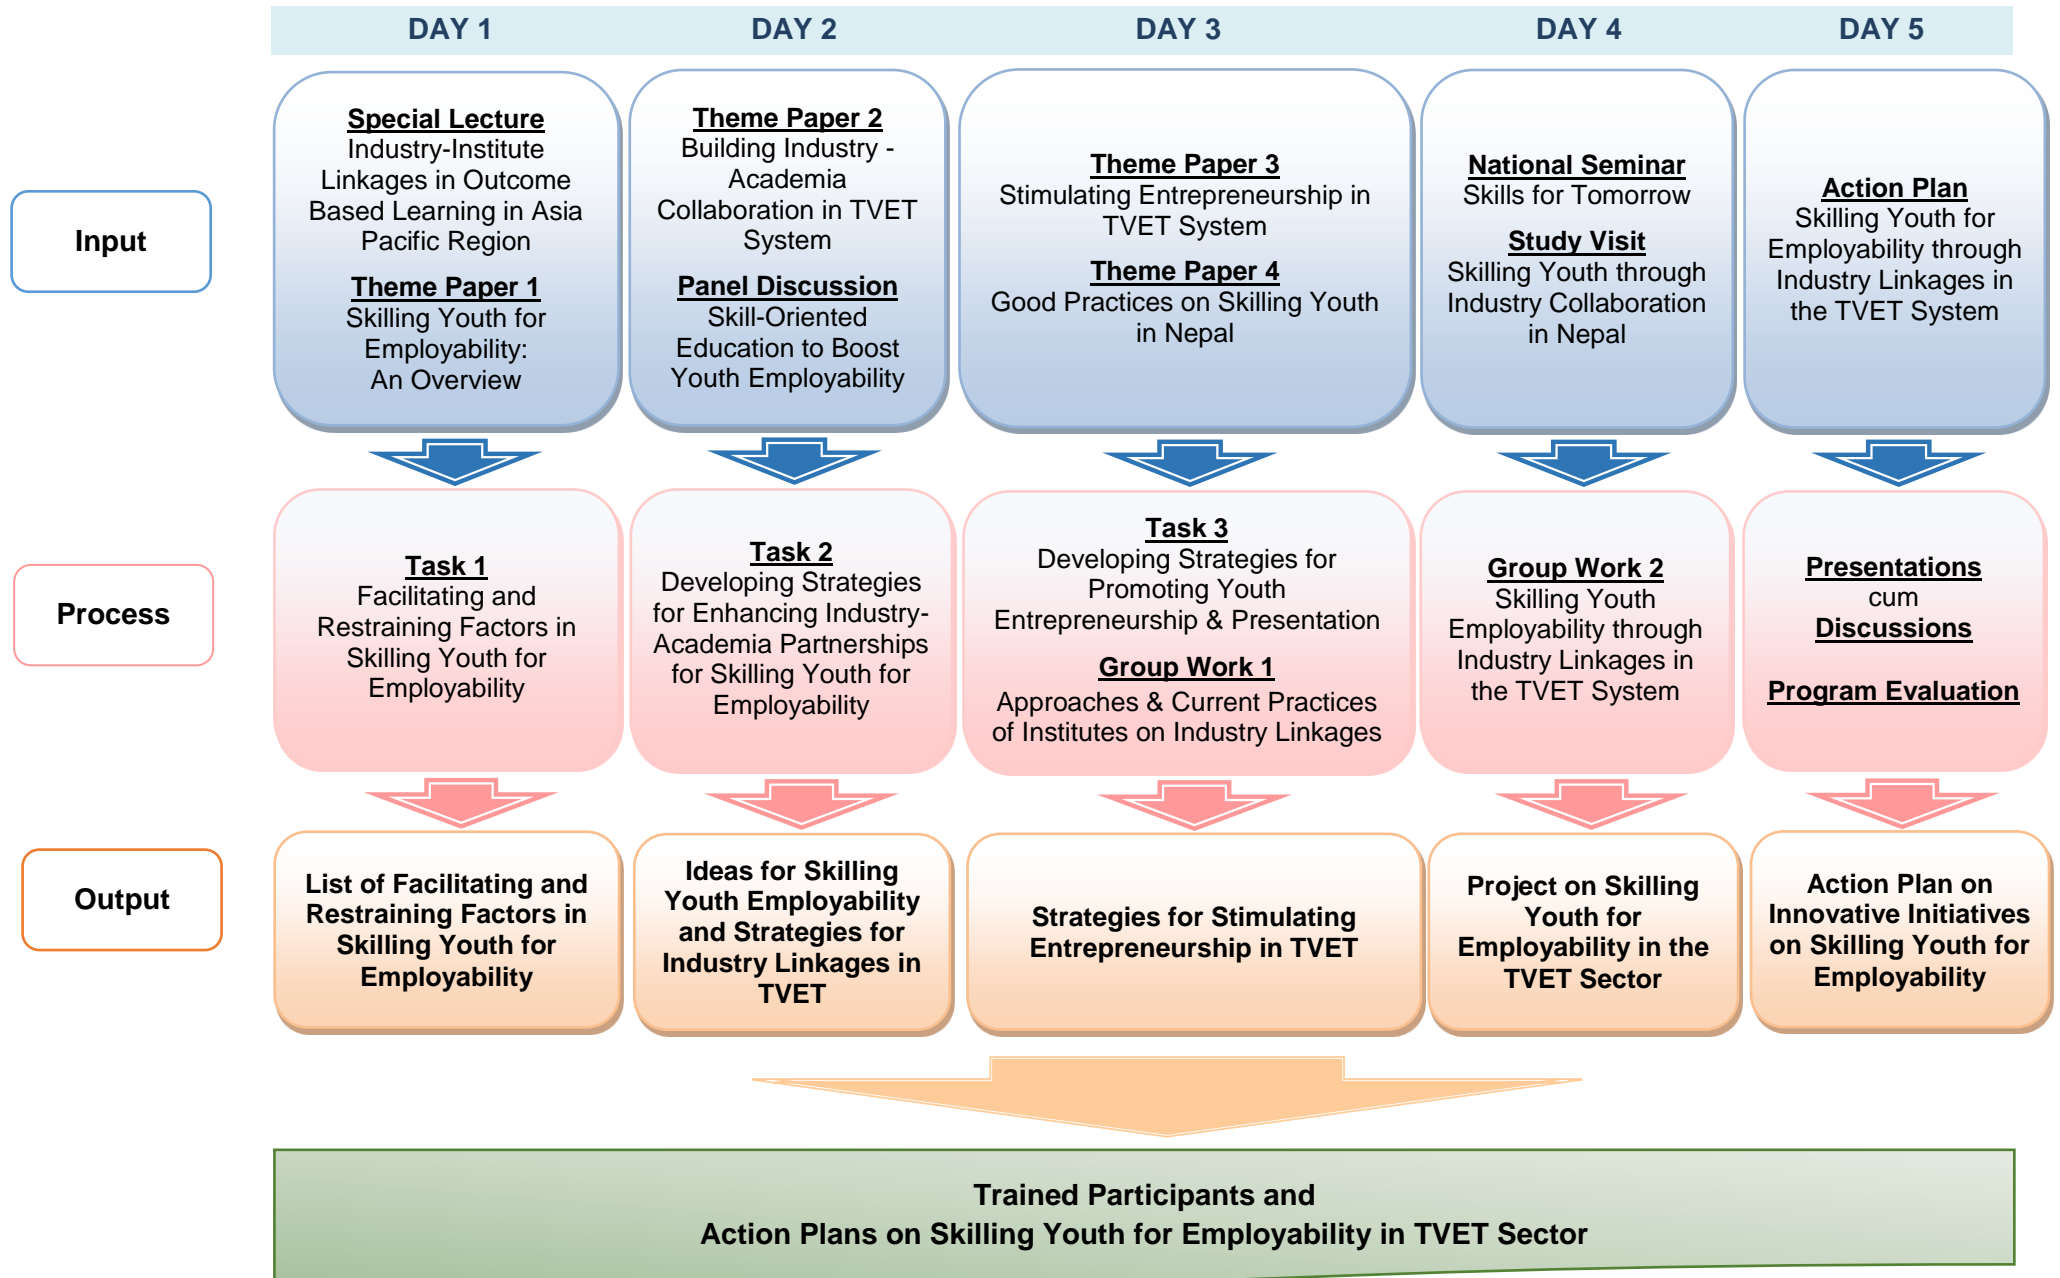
DAY 1 DAY 2 DAY 3 DAY 4 DAY 5

Input

Special Lecture
Industry-Institute Linkages in Outcome Based Learning in Asia Pacific Region

Theme Paper 1
Skilling Youth for Employability: An Overview

Theme Paper 2
Building Industry - Academia Collaboration in TVET System

Panel Discussion
Skill-Oriented Education to Boost Youth Employability

Theme Paper 3
Stimulating Entrepreneurship in TVET System

Theme Paper 4
Good Practices on Skilling Youth in Nepal

National Seminar
Skills for Tomorrow

Study Visit
Skilling Youth through Industry Collaboration in Nepal

Action Plan
Skilling Youth for Employability through Industry Linkages in the TVET System

Process

Task 1
Facilitating and Restraining Factors in Skilling Youth for Employability

Task 2
Developing Strategies for Enhancing Industry-Academia Partnerships for Skilling Youth for Employability

Task 3
Developing Strategies for Promoting Youth Entrepreneurship & Presentation

Group Work 1
Approaches & Current Practices of Institutes on Industry Linkages

Group Work 2
Skilling Youth Employability through Industry Linkages in the TVET System

Presentations
cum
Discussions

Program Evaluation

Output

List of Facilitating and Restraining Factors in Skilling Youth for Employability

Ideas for Skilling Youth Employability and Strategies for Industry Linkages in TVET

Strategies for Stimulating Entrepreneurship in TVET

Project on Skilling Youth for Employability in the TVET Sector

Action Plan on Innovative Initiatives on Skilling Youth for Employability

Trained Participants and
Action Plans on Skilling Youth for Employability in TVET Sector